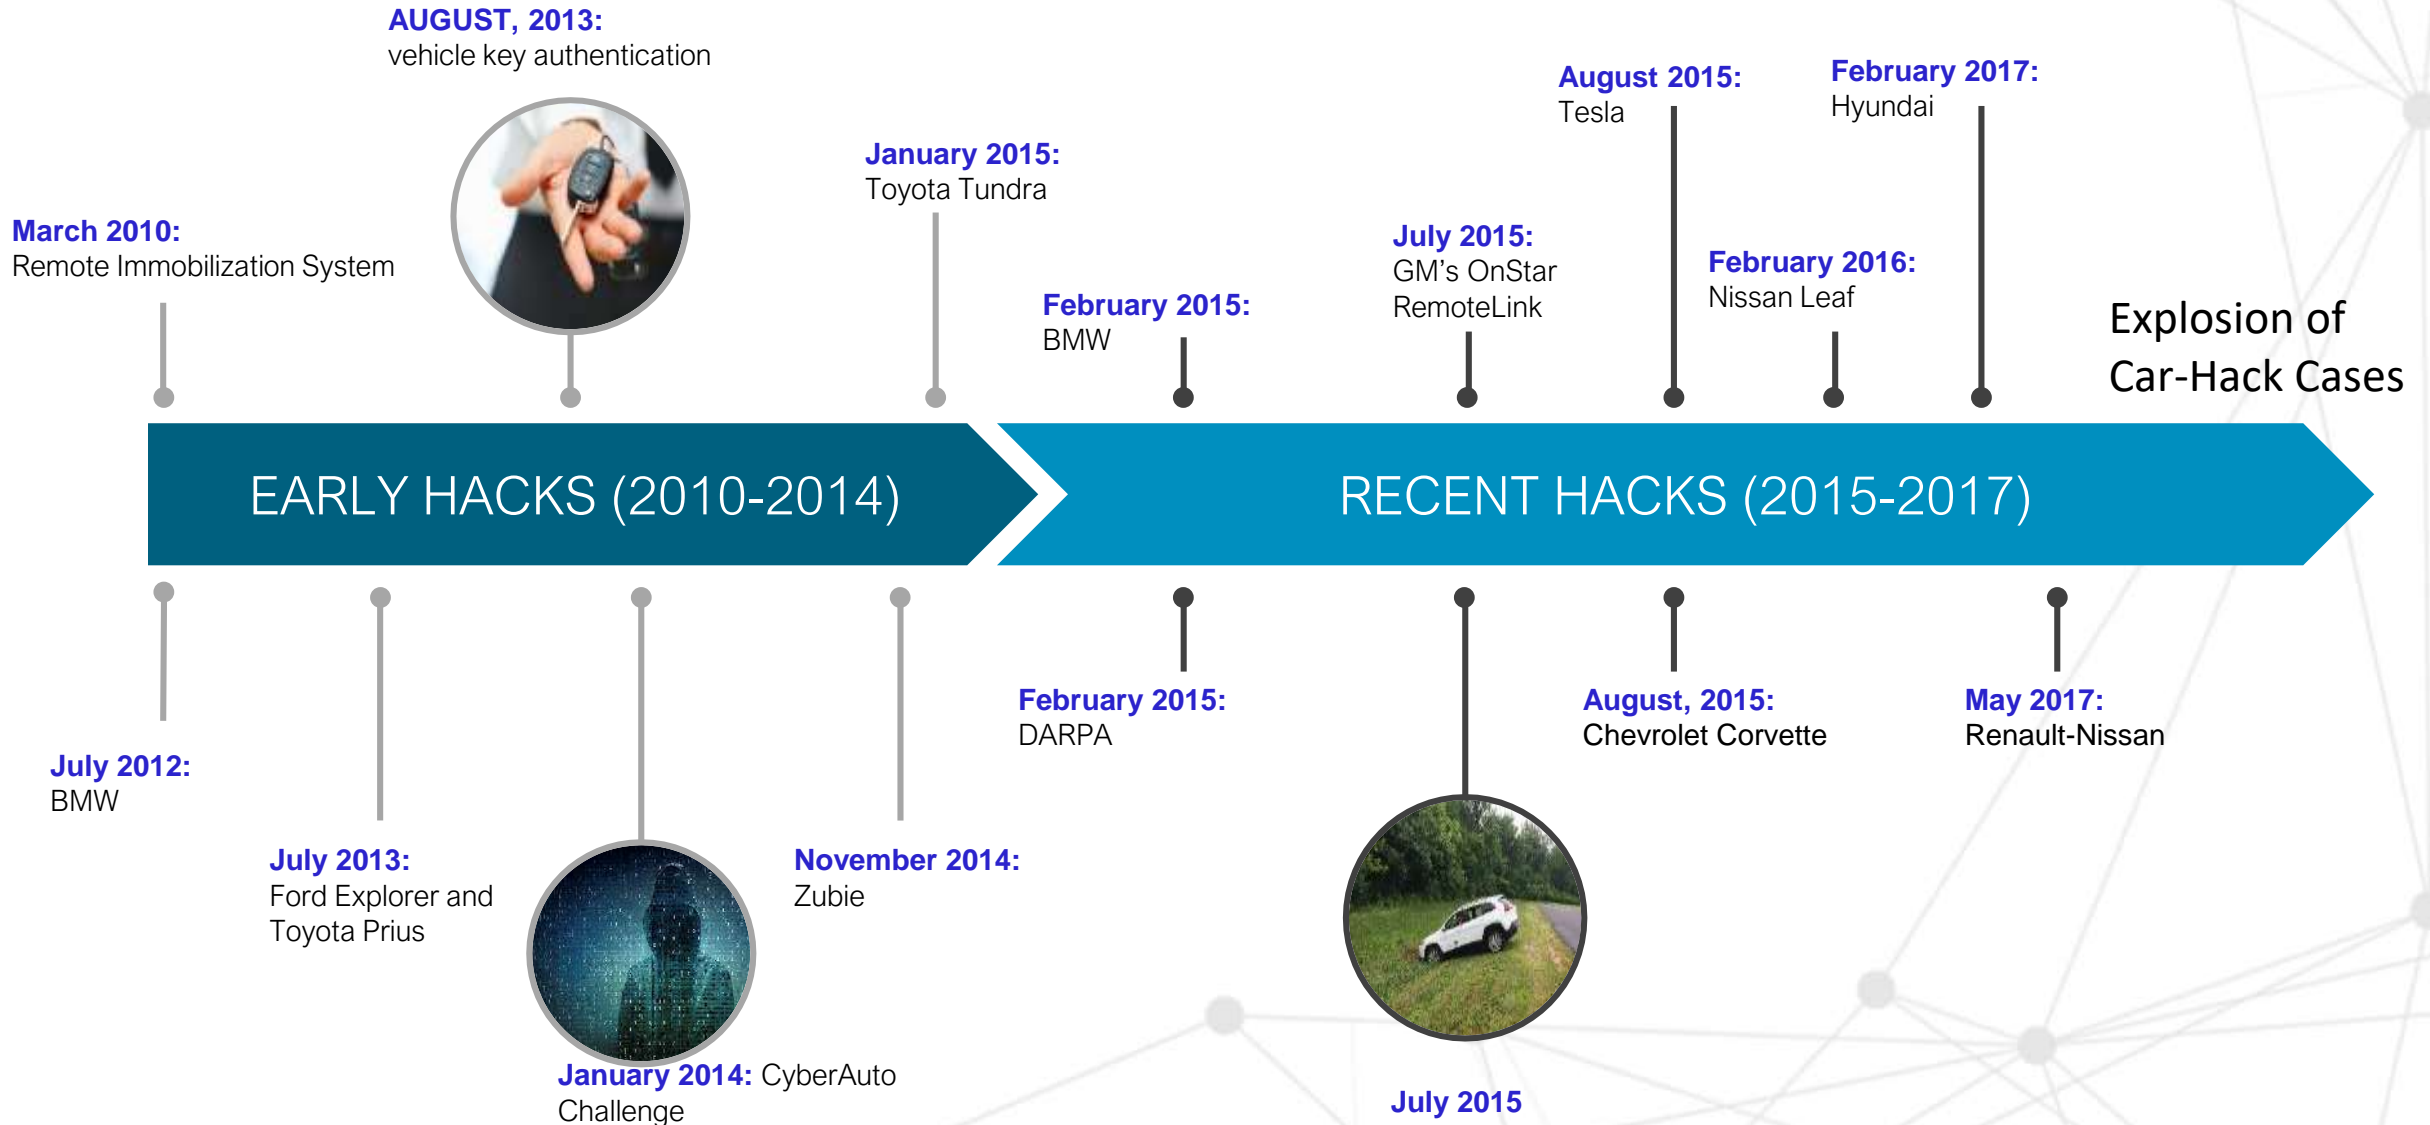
AUGUST, 2013:
vehicle key authentication

March 2010:
Remote Immobilization System

January 2015:
Toyota Tundra

February 2015:
BMW

July 2015:
GM's OnStar RemoteLink

August 2015:
Tesla

February 2016:
Nissan Leaf

February 2017:
Hyundai

Explosion of Car-Hack Cases

EARLY HACKS (2010-2014)

RECENT HACKS (2015-2017)

July 2012:
BMW

July 2013:
Ford Explorer and Toyota Prius

January 2014: CyberAuto Challenge

November 2014:
Zubie

February 2015:
DARPA

July 2015

August, 2015:
Chevrolet Corvette

May 2017:
Renault-Nissan